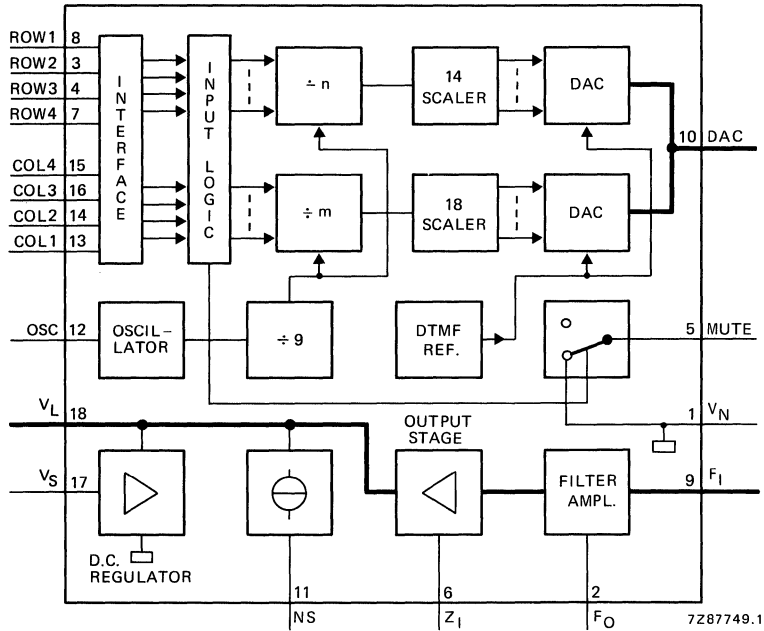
ROW1 8
ROW2 3
ROW3 4
ROW4 7
COL4 15
COL3 16
COL2 14
COL1 13
INTERFACE
INPUT LOGIC
÷ n
÷ m
14 SCALER
18 SCALER
DAC
DAC
10 DAC
OSC 12
OSCIL-LATOR
÷ 9
DTMF REF.
5 MUTE
$V_L$ 18
1 $V_N$
OUTPUT STAGE
$V_S$ 17
FILTER AMPL.
9 $F_I$
D.C. REGULATOR
11
NS
6
$Z_I$
2
$F_O$
7Z87749.1